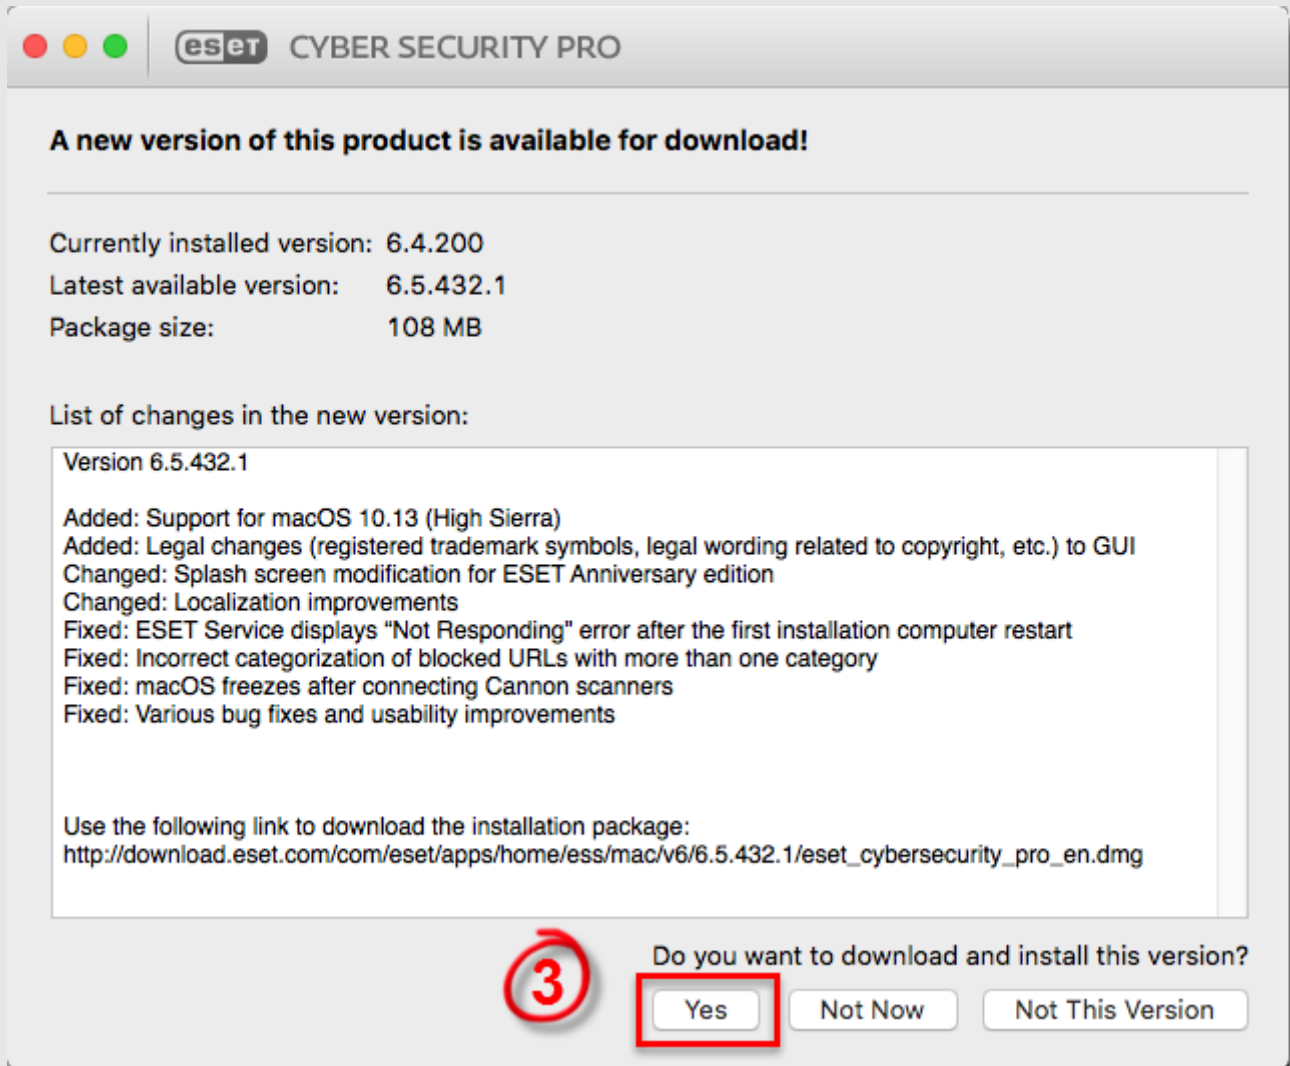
eset CYBER SECURITY PRO

A new version of this product is available for download!

Currently installed version: 6.4.200
Latest available version: 6.5.432.1
Package size: 108 MB

List of changes in the new version:

Version 6.5.432.1

Added: Support for macOS 10.13 (High Sierra)
Added: Legal changes (registered trademark symbols, legal wording related to copyright, etc.) to GUI
Changed: Splash screen modification for ESET Anniversary edition
Changed: Localization improvements
Fixed: ESET Service displays "Not Responding" error after the first installation computer restart
Fixed: Incorrect categorization of blocked URLs with more than one category
Fixed: macOS freezes after connecting Cannon scanners
Fixed: Various bug fixes and usability improvements

Use the following link to download the installation package:
http://download.eset.com/com/eset/apps/home/ess/mac/v6/6.5.432.1/eset_cybersecurity_pro_en.dmg

Do you want to download and install this version?

3

Yes Not Now Not This Version